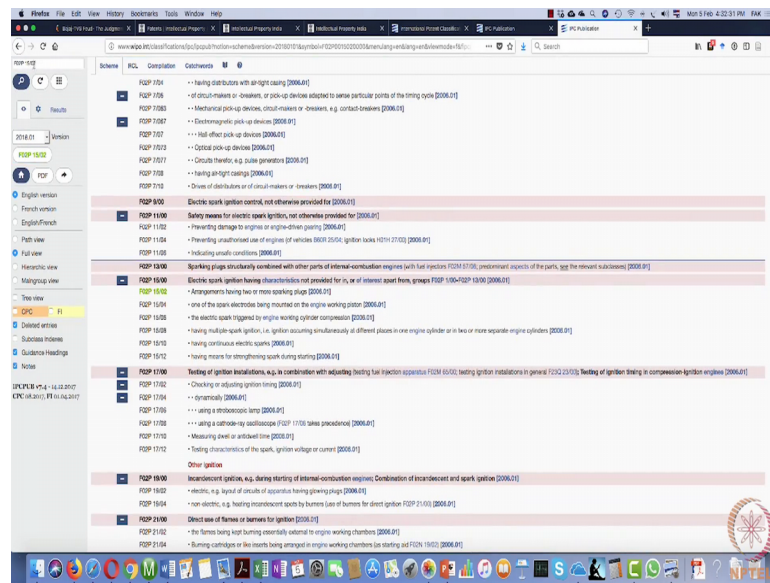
Firefox File Edit View History Bookmarks Tools Window Help

Mon 5 Feb 4:32:31 PM FAK

Patents | Intellectual Property | Intellectual Property India | Intellectual Property India | International Patent Classificat | IPC Publication | IPC Publication

www.wipo.int/classifications/ipc/ipcpub/?notion=scheme&version=20180101&symbol=F02P0015020000&menulang=en&lang=en&viewmode=f&fipcpc

Search

F02P 15/02

Results

2018.01 Version

F02P 15/02

PDF

English version

French version

English/French

Path view

Full view

Hierarchic view

Mainngroup view

Tree view

CPC FI

Deleted entries

Subclass indexes

Guidance Headings

Notes

IPCPUB v7.4 - 14.12.2017
CPC 08.2017, FI 01.04.2017

Scheme | NCL | Compilation | Catchwords

F02P 7/04 • • having distributors with air-tight casing [2006.01]

F02P 7/06 • of circuit-makers or -breakers, or pick-up devices adapted to sense particular points of the timing cycle [2006.01]

F02P 7/063 • • Mechanical pick-up devices, circuit-makers or -breakers, e.g. contact-breakers [2006.01]

F02P 7/067 • • Electromagnetic pick-up devices [2006.01]

F02P 7/07 • • • Hall-effect pick-up devices [2006.01]

F02P 7/073 • • Optical pick-up devices [2006.01]

F02P 7/077 • • Circuits therefor, e.g. pulse generators [2006.01]

F02P 7/08 • • having air-tight casings [2006.01]

F02P 7/10 • Drives of distributors or of circuit-makers or -breakers [2006.01]

F02P 9/00 Electric spark ignition control, not otherwise provided for [2006.01]

F02P 11/00 Safety means for electric spark ignition, not otherwise provided for [2006.01]

F02P 11/02 • Preventing damage to engines or engine-driven gearing [2006.01]

F02P 11/04 • Preventing unauthorised use of engines (of vehicles B60R 25/04; ignition locks H01H 27/00) [2006.01]

F02P 11/06 • Indicating unsafe conditions [2006.01]

F02P 13/00 Sparking plugs structurally combined with other parts of internal-combustion engines (with fuel injectors F02M 57/06; predominant aspects of the parts, see the relevant subclasses) [2006.01]

F02P 15/00 Electric spark ignition having characteristics not provided for in, or of interest apart from, groups F02P 1/00-F02P 13/00 [2006.01]

F02P 15/02 • Arrangements having two or more sparking plugs [2006.01]

F02P 15/04 • one of the spark electrodes being mounted on the engine working piston [2006.01]

F02P 15/06 • the electric spark triggered by engine working cylinder compression [2006.01]

F02P 15/08 • having multiple-spark ignition, i.e. ignition occurring simultaneously at different places in one engine cylinder or in two or more separate engine cylinders [2006.01]

F02P 15/10 • having continuous electric sparks [2006.01]

F02P 15/12 • having means for strengthening spark during starting [2006.01]

F02P 17/00 Testing of ignition installations, e.g. in combination with adjusting (testing fuel injection apparatus F02M 65/00; testing ignition installations in general F23Q 23/00); Testing of ignition timing in compression-ignition engines [2006.01]

F02P 17/02 • Checking or adjusting ignition timing [2006.01]

F02P 17/04 • • dynamically [2006.01]

F02P 17/06 • • • using a stroboscopic lamp [2006.01]

F02P 17/08 • • • using a cathode-ray oscilloscope (F02P 17/06 takes precedence) [2006.01]

F02P 17/10 • Measuring dwell or antidwell time [2006.01]

F02P 17/12 • Testing characteristics of the spark, ignition voltage or current [2006.01]

Other ignition

F02P 19/00 Incandescent ignition, e.g. during starting of internal-combustion engines; Combination of incandescent and spark ignition [2006.01]

F02P 19/02 • electric, e.g. layout of circuits of apparatus having glowing plugs [2006.01]

F02P 19/04 • non-electric, e.g. heating incandescent spots by burners (use of burners for direct ignition F02P 21/00) [2006.01]

F02P 21/00 Direct use of flames or burners for ignition [2006.01]

F02P 21/02 • the flames being kept burning essentially external to engine working chambers [2006.01]

F02P 21/04 • Burning-cartridges or like inserts being arranged in engine working chambers (as starting aid F02N 19/02) [2006.01]